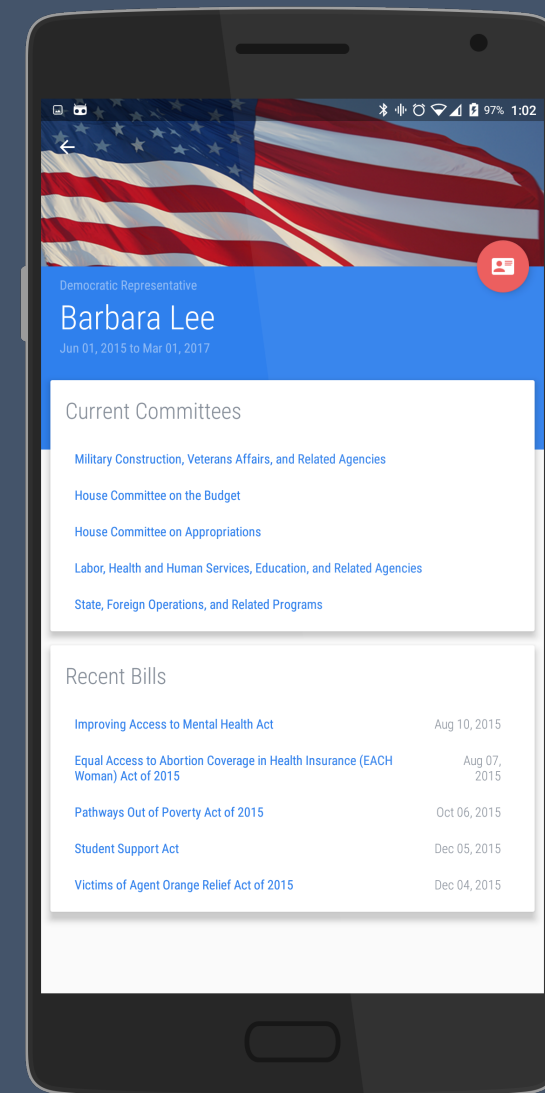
97% 1:02

Democratic Representative

Barbara Lee

Jun 01, 2015 to Mar 01, 2017

Current Committees

Military Construction, Veterans Affairs, and Related Agencies

House Committee on the Budget

House Committee on Appropriations

Labor, Health and Human Services, Education, and Related Agencies

State, Foreign Operations, and Related Programs

Recent Bills

| | |
|---|---|
| Improving Access to Mental Health Act | Aug 10, 2015 |
| Equal Access to Abortion Coverage in Health Insurance (EACH Woman) Act of 2015 | Aug 07, 2015 |
| Pathways Out of Poverty Act of 2015 | Oct 06, 2015 |
| Student Support Act | Dec 05, 2015 |
| Victims of Agent Orange Relief Act of 2015 | Dec 04, 2015 |